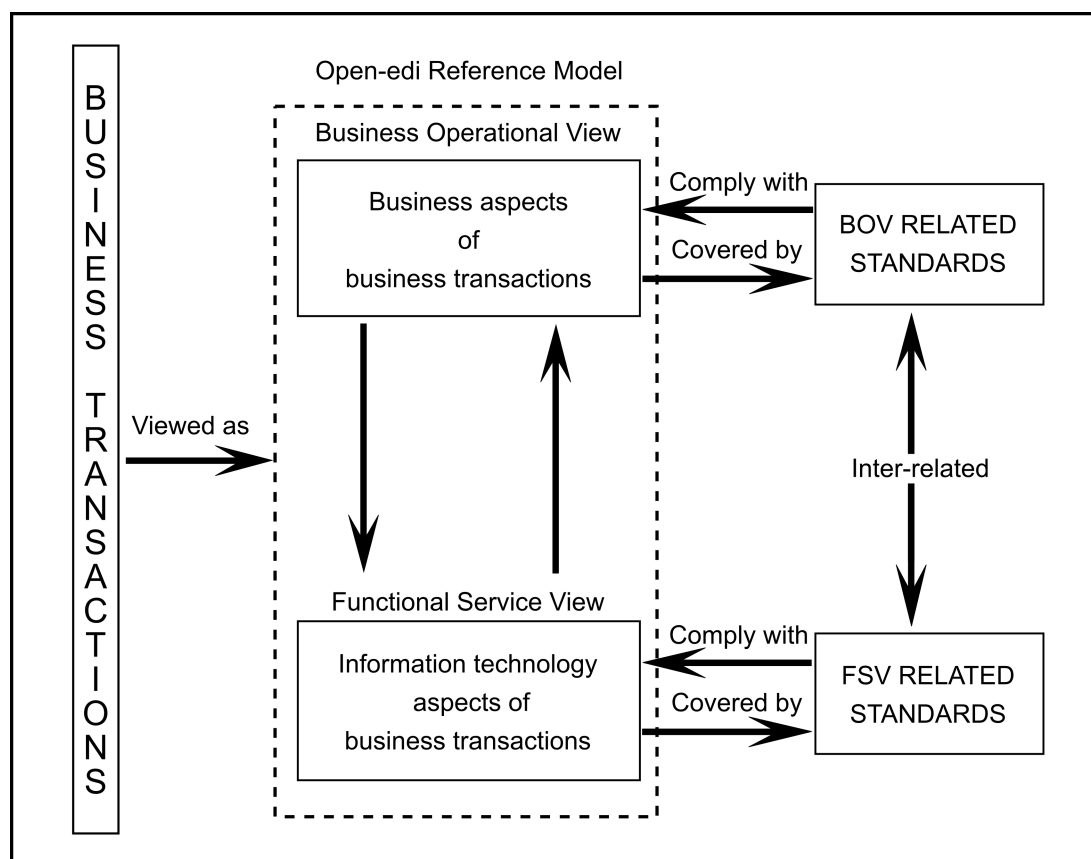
BUSINESS TRANSACTIONS

Open-edi Reference Model

Business Operational View

Business aspects of business transactions

Viewed as

Comply with

Covered by

BOV RELATED STANDARDS

Inter-related

Functional Service View

Information technology aspects of business transactions

Comply with

Covered by

FSV RELATED STANDARDS